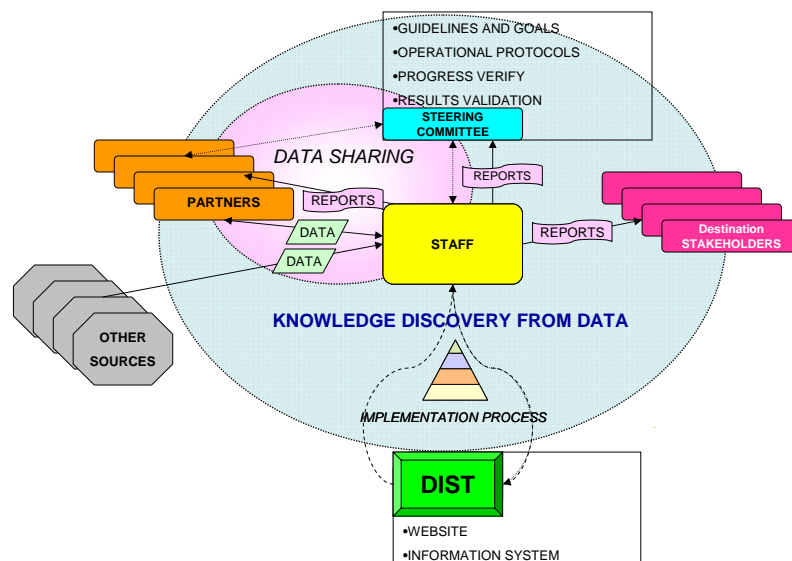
•GUIDELINES AND GOALS
•OPERATIONAL PROTOCOLS
•PROGRESS VERIFY
•RESULTS VALIDATION

STEERING COMMITTEE

DATA SHARING

REPORTS

PARTNERS

REPORTS

DATA

DATA

STAFF

REPORTS

Destination STAKEHOLDERS

OTHER SOURCES

KNOWLEDGE DISCOVERY FROM DATA

IMPLEMENTATION PROCESS

DIST

•WEBSITE
•INFORMATION SYSTEM